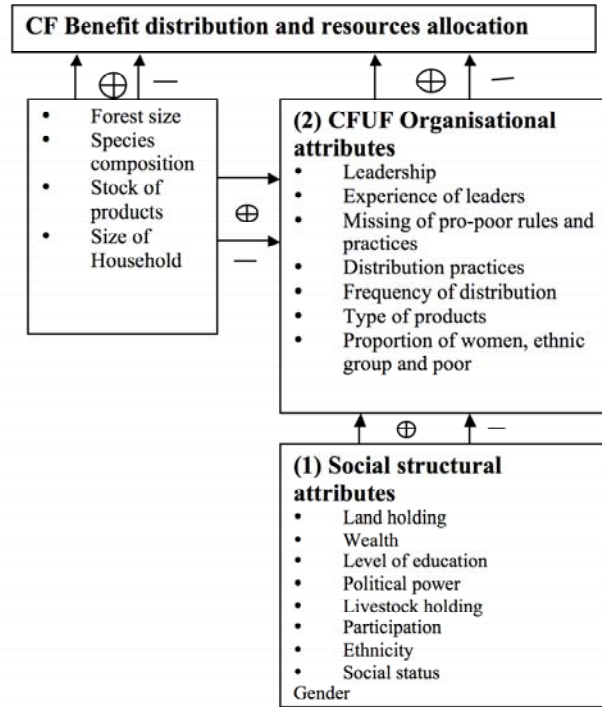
CF Benefit distribution and resources allocation

$\oplus$ —

- Forest size
- Species composition
- Stock of products
- Size of Household

$\oplus$

—

$\oplus$ —

(2) CFUF Organisational attributes
- Leadership
- Experience of leaders
- Missing of pro-poor rules and practices
- Distribution practices
- Frequency of distribution
- Type of products
- Proportion of women, ethnic group and poor

$\oplus$ —

(1) Social structural attributes
- Land holding
- Wealth
- Level of education
- Political power
- Livestock holding
- Participation
- Ethnicity
- Social status

Gender